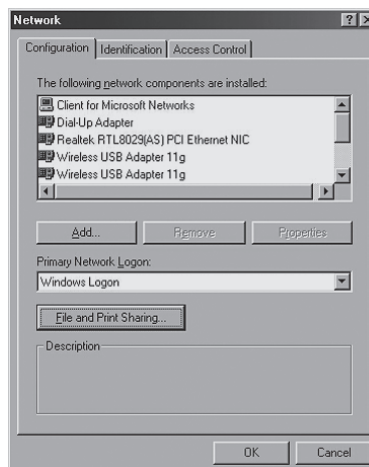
Network

Configuration | Identification | Access Control

The following network components are installed:

Client for Microsoft Networks
Dial-Up Adapter
Realtek RTL8029(AS) PCI Ethernet NIC
Wireless USB Adapter 11g
Wireless USB Adapter 11g

Add... | Remove | Properties

Primary Network Logon:
Windows Logon

File and Print Sharing...

Description

OK | Cancel